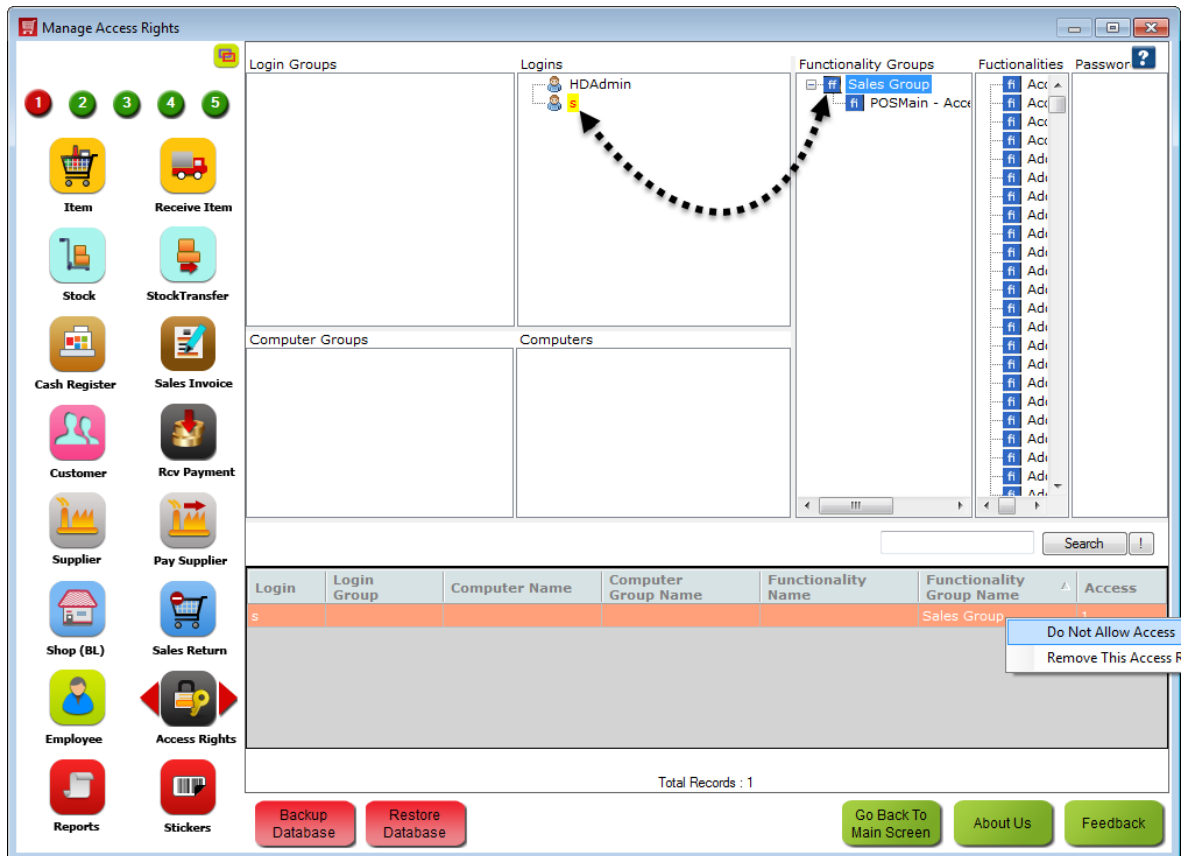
Manage Access Rights

1 2 3 4 5

Item
Receive Item
Stock
StockTransfer
Cash Register
Sales Invoice
Customer
Rcv Payment
Supplier
Pay Supplier
Shop (BL)
Sales Return
Employee
Access Rights
Reports
Stickers

Login Groups
Logins
HDAdmin
s
Functionality Groups
ff Sales Group
fi POSMain - Acce
Fuctionalities
fi Acc
fi Acc
fi Acc
fi Acc
fi Ad
fi Ad
fi Ad
fi Ad
fi Ad
fi Ad
fi Ad
fi Ad
fi Ad
fi Ad
fi Ad
fi Ad
fi Ad
fi Ad
fi Ad
fi Ad
fi Ad
fi Ad
Passwor
?

Computer Groups
Computers

Search !

| Login | Login Group | Computer Name | Computer Group Name | Functionality Name | Functionality Group Name | Access |
|---|---|---|---|---|---|---|
| s | | | | | Sales Group | 1 |

Do Not Allow Access
Remove This Access R

Total Records : 1

Backup Database
Restore Database
Go Back To Main Screen
About Us
Feedback